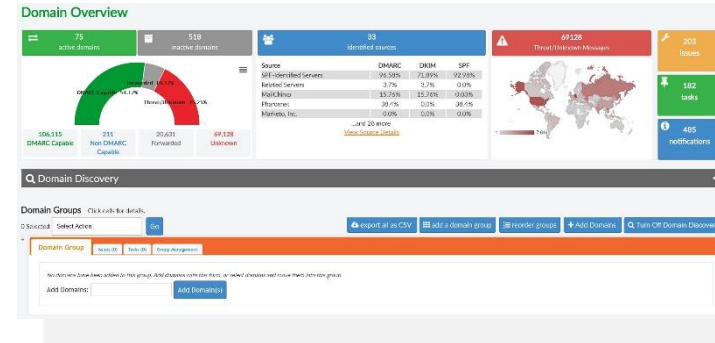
Domain Overview

75
active domains

518
inactive domains

33
identified sources

69128
Threat/Unknown Messages

203
issues

182
tasks

485
notifications

Forwarded 16.57%
DMARC Capable 54.17%
Threat/Unknown 21.25%

| 106,515 | 211 | 20,631 | 69,128 |
|---|---|---|---|
| DMARC Capable | Non DMARC Capable | Forwarded | Unknown |

| Source | DMARC | DKIM | SPF |
|---|---|---|---|
| SPF-identified Servers | 96.50% | 71.89% | 92.98% |
| Related Servers | 3.7% | 3.7% | 0.0% |
| MailChimp | 15.76% | 15.76% | 0.03% |
| Pharsmax | 38.4% | 0.0% | 38.4% |
| Marketo, Inc. | 0.0% | 0.0% | 0.0% |

...and 28 more
View Source Details

7.6k

Domain Discovery

Domain Groups Click cells for details.

0 Selected: Select Action Go

export all as CSV | add a domain group | reorder groups | + Add Domains | Turn Off Domain Discover

Domain Group | Issues (0) | Tasks (0) | Group Management

No domains have been added to this group. Add domains with the form, or select domains and move them into this group.

Add Domains: Add Domain(s)